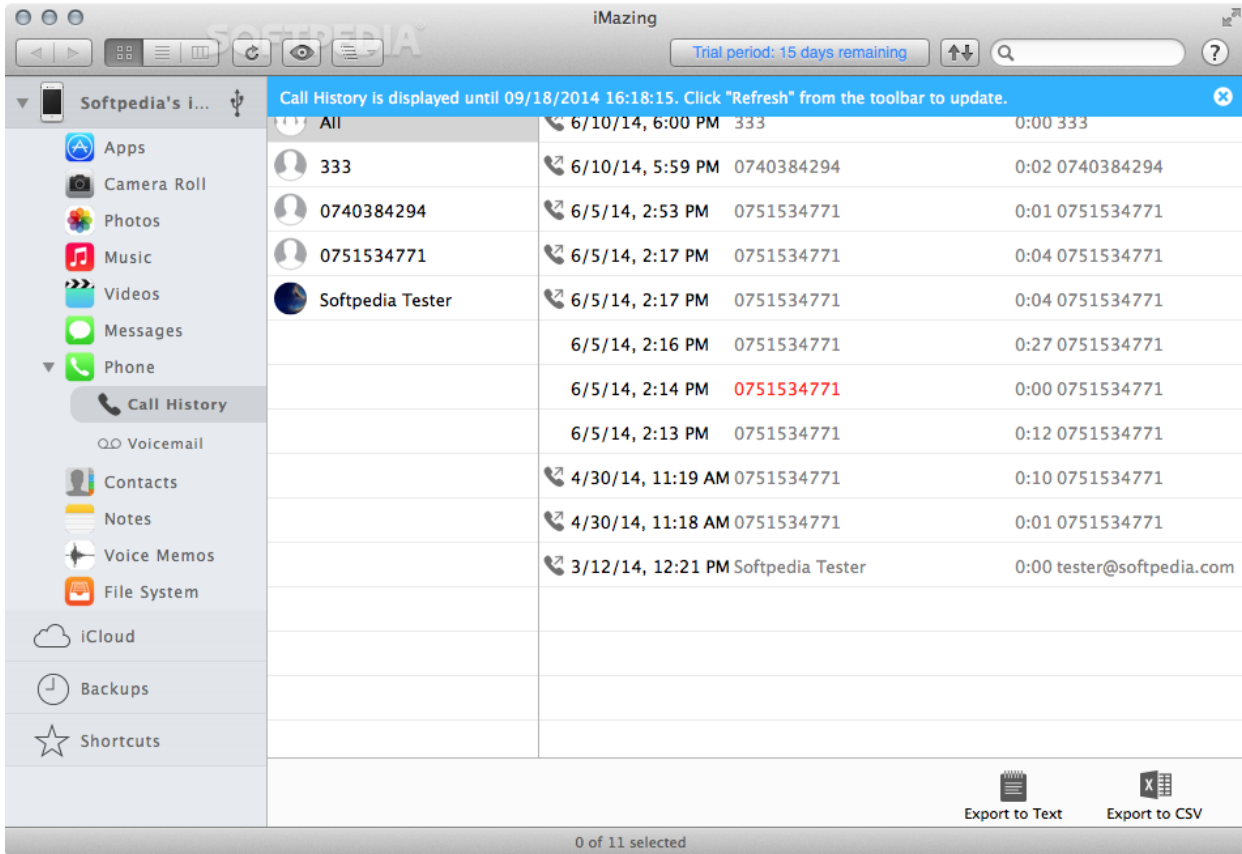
iMazing

SOFTPEDIA

Trial period: 15 days remaining

?

Softpedia's i...

Apps
Camera Roll
Photos
Music
Videos
Messages
Phone
Call History
Voicemail
Contacts
Notes
Voice Memos
File System

iCloud

Backups

Shortcuts

Call History is displayed until 09/18/2014 16:18:15. Click "Refresh" from the toolbar to update.

All
333
0740384294
0751534771
Softpedia Tester

| | | |
|---|---|---|
| 6/10/14, 6:00 PM | 333 | 0:00 333 |
| 6/10/14, 5:59 PM | 0740384294 | 0:02 0740384294 |
| 6/5/14, 2:53 PM | 0751534771 | 0:01 0751534771 |
| 6/5/14, 2:17 PM | 0751534771 | 0:04 0751534771 |
| 6/5/14, 2:17 PM | 0751534771 | 0:04 0751534771 |
| 6/5/14, 2:16 PM | 0751534771 | 0:27 0751534771 |
| 6/5/14, 2:14 PM | 0751534771 | 0:00 0751534771 |
| 6/5/14, 2:13 PM | 0751534771 | 0:12 0751534771 |
| 4/30/14, 11:19 AM | 0751534771 | 0:10 0751534771 |
| 4/30/14, 11:18 AM | 0751534771 | 0:01 0751534771 |
| 3/12/14, 12:21 PM | Softpedia Tester | 0:00 tester@softpedia.com |

Export to Text
Export to CSV

0 of 11 selected